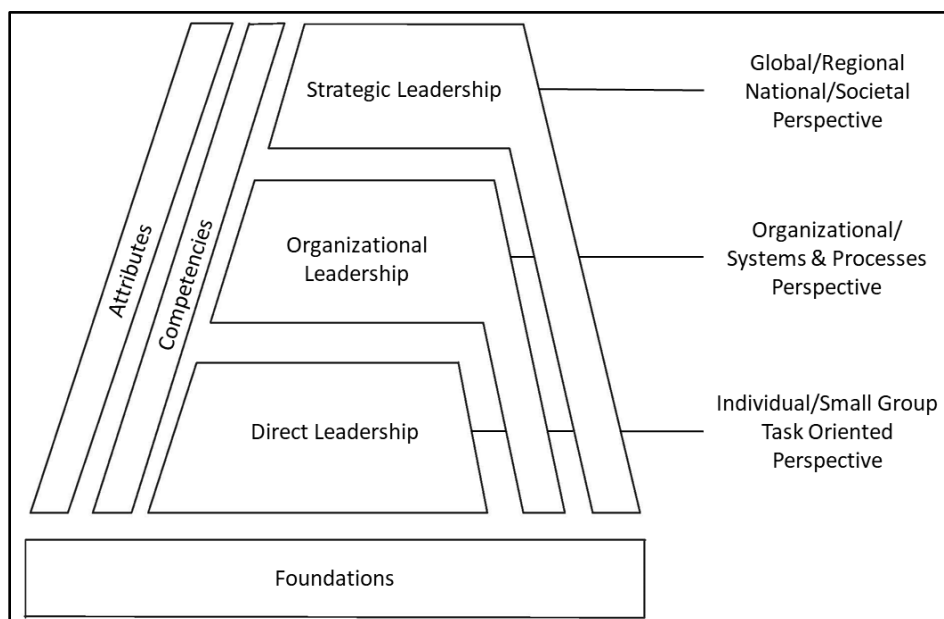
Attributes

Competencies

Strategic Leadership

Organizational Leadership

Direct Leadership

Foundations

Global/Regional National/Societal Perspective

Organizational/ Systems & Processes Perspective

Individual/Small Group Task Oriented Perspective